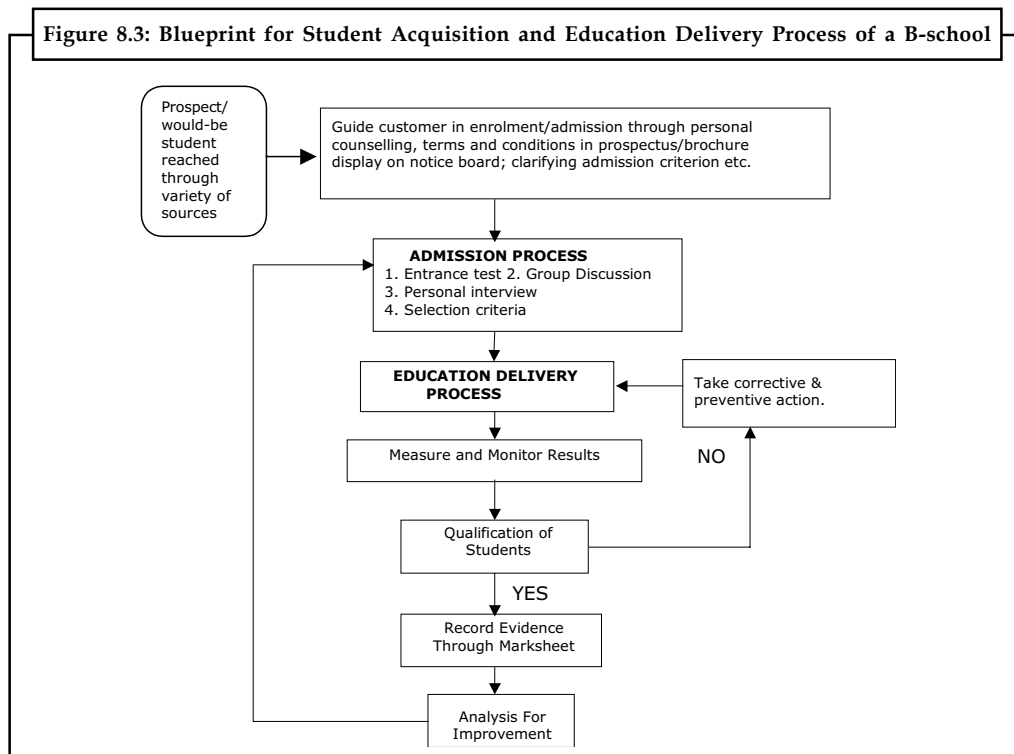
Figure 8.3: Blueprint for Student Acquisition and Education Delivery Process of a B-school

Prospect/ would-be student reached through variety of sources

Guide customer in enrolment/admission through personal counselling, terms and conditions in prospectus/brochure display on notice board; clarifying admission criterion etc.

ADMISSION PROCESS
1. Entrance test 2. Group Discussion
3. Personal interview
4. Selection criteria

EDUCATION DELIVERY PROCESS

Take corrective & preventive action.

Measure and Monitor Results

NO

Qualification of Students

YES

Record Evidence Through Marksheet

Analysis For Improvement